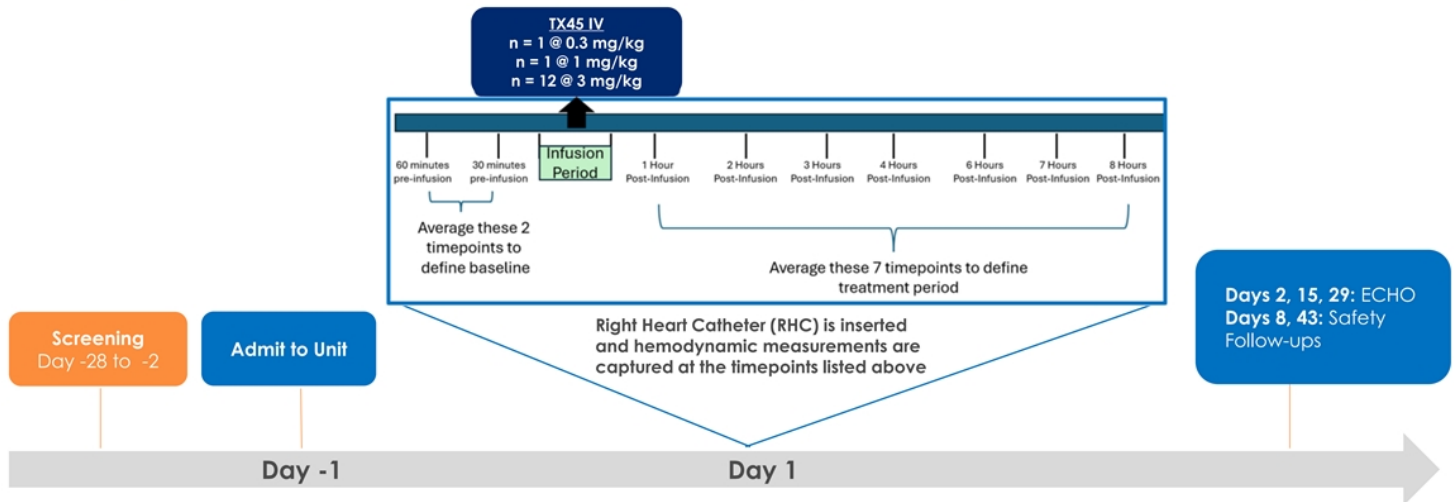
TX45 IV
n = 1 @ 0.3 mg/kg
n = 1 @ 1 mg/kg
n = 12 @ 3 mg/kg

60 minutes pre-infusion

30 minutes pre-infusion

Infusion Period

1 Hour Post-Infusion

2 Hours Post-Infusion

3 Hours Post-Infusion

4 Hours Post-Infusion

6 Hours Post-Infusion

7 Hours Post-Infusion

8 Hours Post-Infusion

Average these 2 timepoints to define baseline

Average these 7 timepoints to define treatment period

Right Heart Catheter (RHC) is inserted and hemodynamic measurements are captured at the timepoints listed above

Screening
Day -28 to -2

Admit to Unit

Days 2, 15, 29: ECHO
Days 8, 43: Safety Follow-ups

Day -1

Day 1